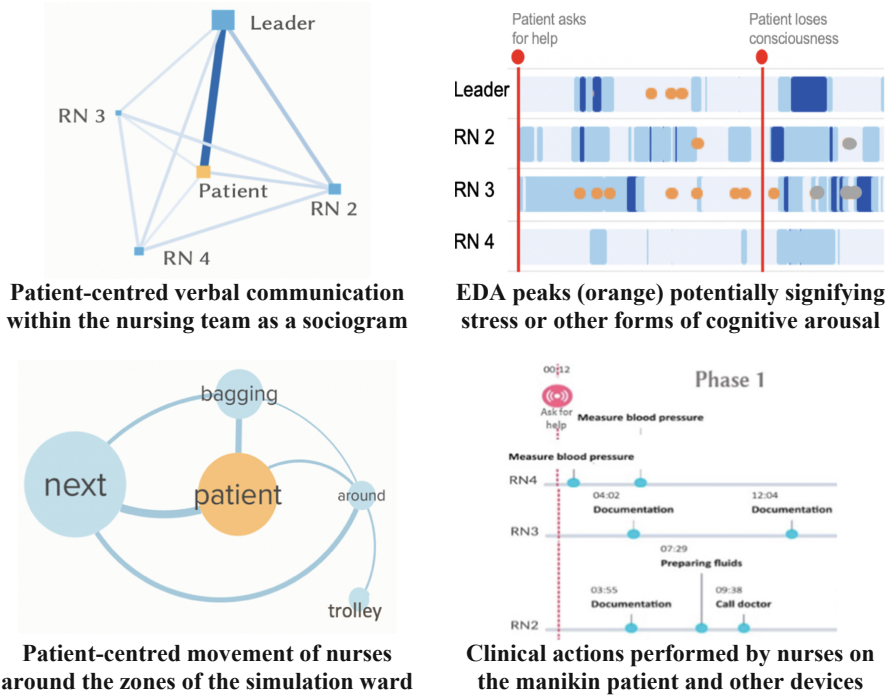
Leader

RN 3

Patient

RN 2

RN 4

Patient-centred verbal communication within the nursing team as a sociogram

Patient asks for help

Patient loses consciousness

Leader

RN 2

RN 3

RN 4

EDA peaks (orange) potentially signifying stress or other forms of cognitive arousal

bagging

next

patient

around

trolley

Patient-centred movement of nurses around the zones of the simulation ward

00:12

Ask for help

Phase 1

Measure blood pressure

Measure blood pressure

RN4

04:02

Documentation

12:04

Documentation

RN3

07:29

Preparing fluids

03:55

Documentation

09:38

Call doctor

RN2

Clinical actions performed by nurses on the manikin patient and other devices